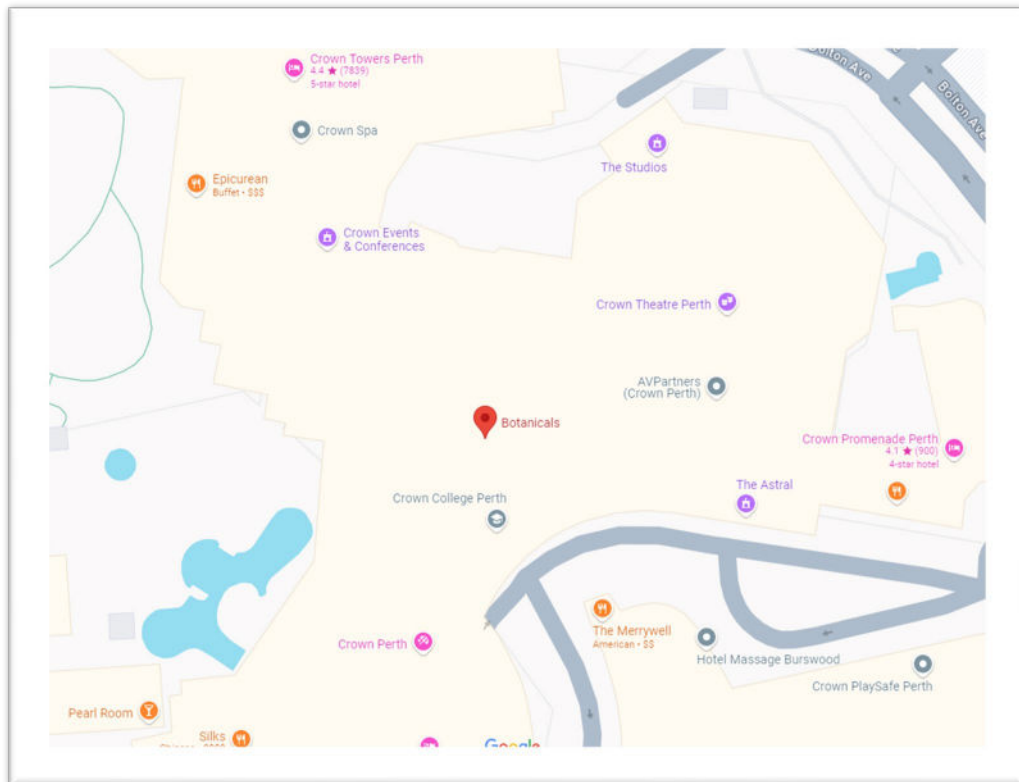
Crown Towers Perth
4.4 ★ (7839)
5-star hotel

Bolton Ave

Bolton Ave

Crown Spa

The Studios

Epicurean
Buffet • $$$

Crown Events & Conferences

Crown Theatre Perth

AVPartners (Crown Perth)

Botanicals

Crown Promenade Perth
4.1 ★ (900)
4-star hotel

The Astral

Crown College Perth

The Merrywell
American • $$

Hotel Massage Burswood

Crown PlaySafe Perth

Crown Perth

Pearl Room

Silks
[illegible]

Google